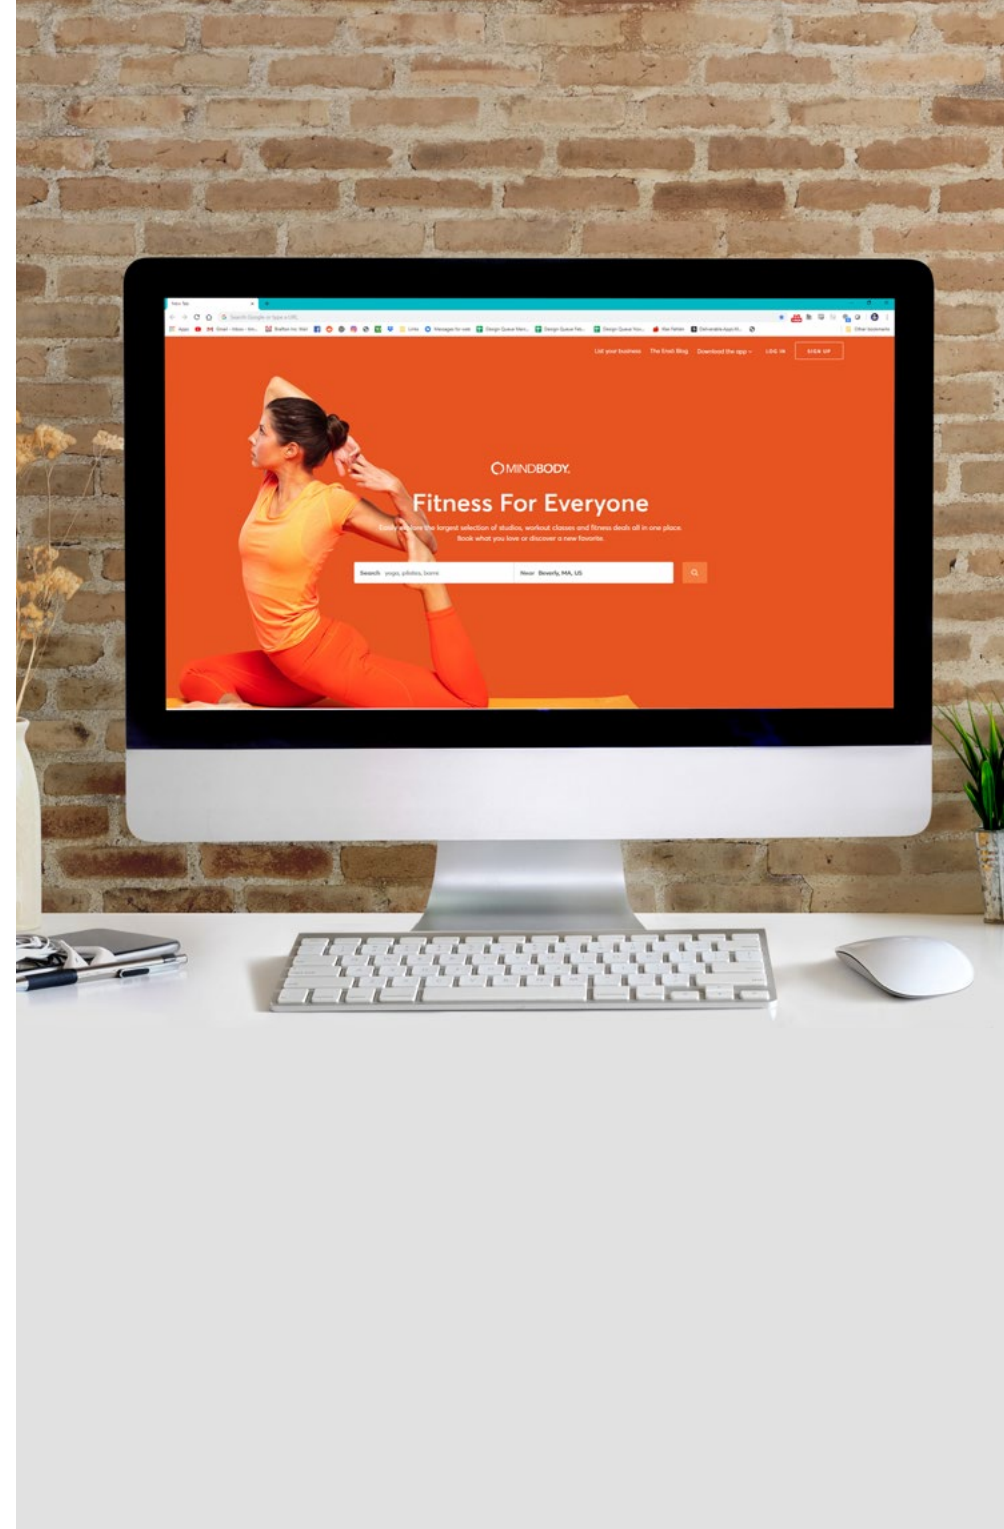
New Tab
Search Google or type a URL
Apps
Other bookmarks

List your business The Enso Blog Download the app LOG IN SIGN UP

MINDBODY.

Fitness For Everyone

Easily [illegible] the largest selection of studios, workout classes and fitness deals all in one place. Book what you love or discover a new favorite.

Search yoga, pilates, barre Near Beverly, MA, US